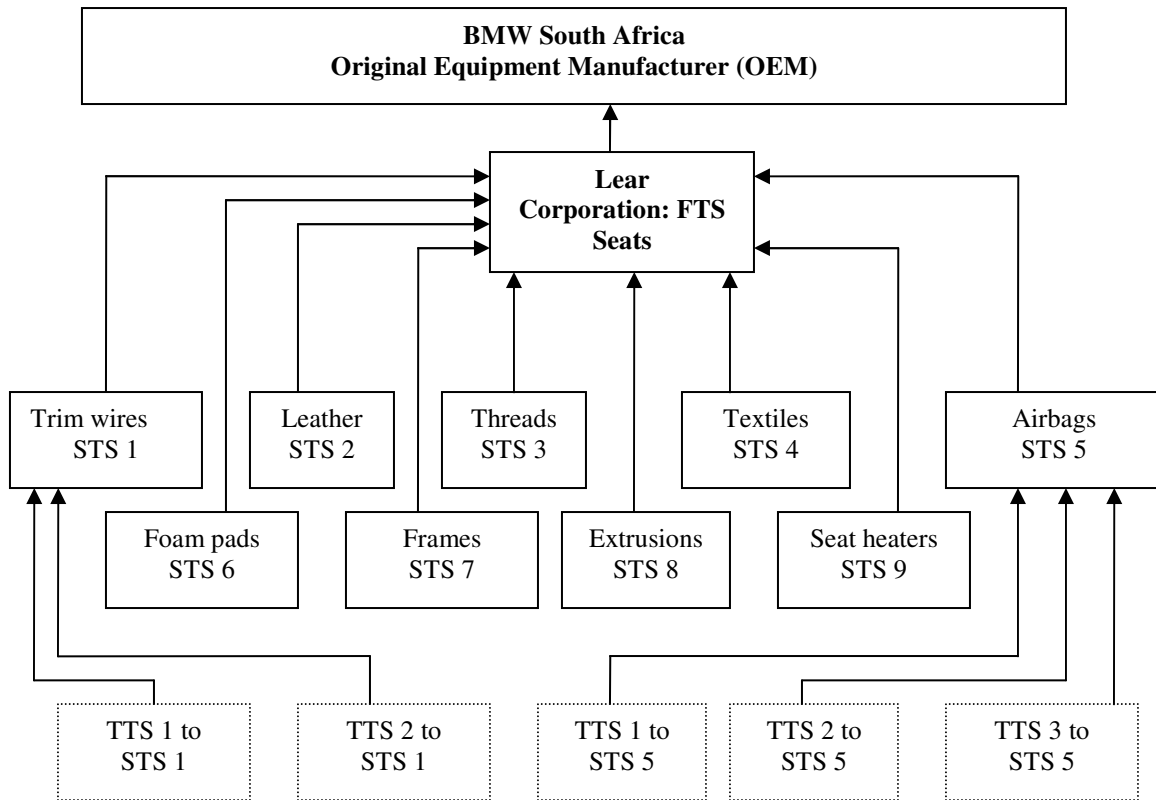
BMW South Africa
Original Equipment Manufacturer (OEM)

Lear Corporation: FTS Seats

Trim wires STS 1

Leather STS 2

Threads STS 3

Textiles STS 4

Airbags STS 5

Foam pads STS 6

Frames STS 7

Extrusions STS 8

Seat heaters STS 9

TTS 1 to STS 1

TTS 2 to STS 1

TTS 1 to STS 5

TTS 2 to STS 5

TTS 3 to STS 5